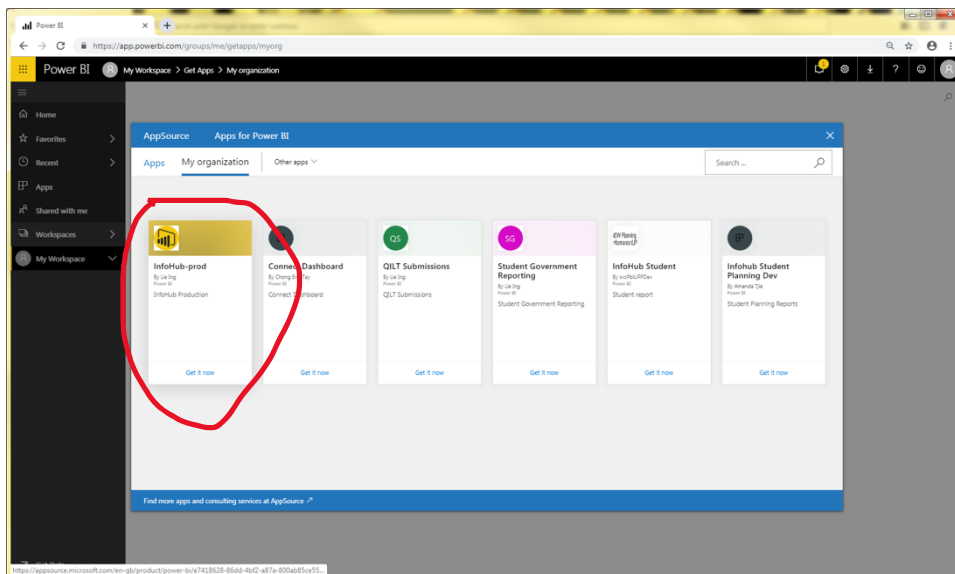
Power BI

https://app.powerbi.com/groups/me/getapps/myorg

Power BI  My Workspace > Get Apps > My organization

Home
Favorites
Recent
Apps
Shared with me
Workspaces
My Workspace

AppSource  Apps for Power BI

Apps  My organization  Other apps

Search ...

InfoHub-prod
By Lie Ing
Power BI
InfoHub Production
Get it now

Connect Dashboard
By Chong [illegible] Tay
Power BI
Connect Dashboard
Get it now

QS
QILT Submissions
By Lie Ing
Power BI
QILT Submissions
Get it now

SG
Student Government Reporting
By Lie Ing
Power BI
Student Government Reporting
Get it now

InfoHub Student
By svcPbiUPPDev
Power BI
Student report
Get it now

Infohub Student Planning Dev
By Amanda Tjia
Power BI
Student Planning Reports
Get it now

Find more apps and consulting services at AppSource ↗

https://appsource.microsoft.com/en-gb/product/power-bi/e7418628-86dd-4bf2-a87a-800ab85ce55...